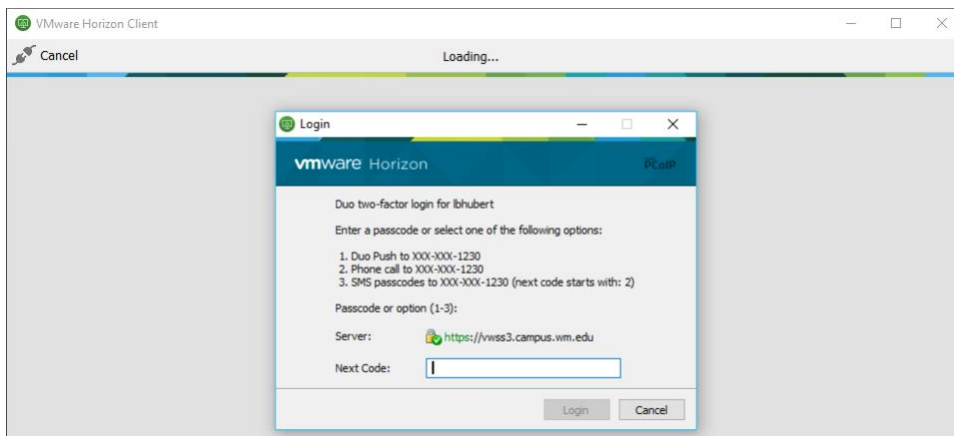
VMware Horizon Client

Cancel

Loading...

Login

vmware Horizon

PCoIP

Duo two-factor login for lbhubert

Enter a passcode or select one of the following options:

1. Duo Push to XXX-XXX-1230
2. Phone call to XXX-XXX-1230
3. SMS passcodes to XXX-XXX-1230 (next code starts with: 2)

Passcode or option (1-3):

Server: https://vwss3.campus.wm.edu

Next Code:

Login Cancel